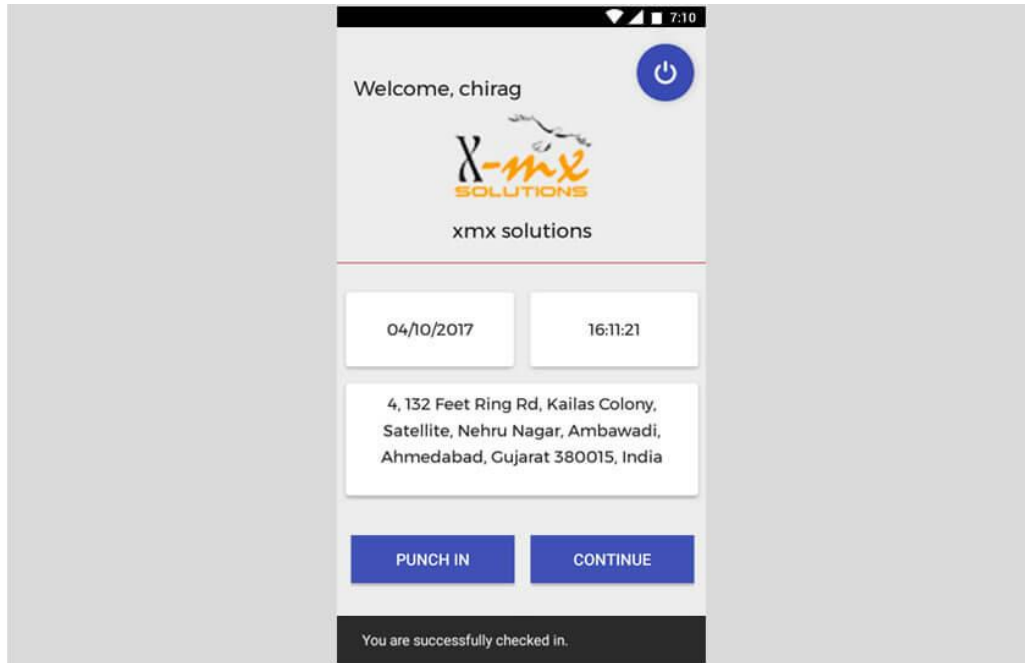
7:10

Welcome, chirag

X-mx
SOLUTIONS

xmx solutions

04/10/2017

16:11:21

4, 132 Feet Ring Rd, Kailas Colony, Satellite, Nehru Nagar, Ambawadi, Ahmedabad, Gujarat 380015, India

PUNCH IN

CONTINUE

You are successfully checked in.